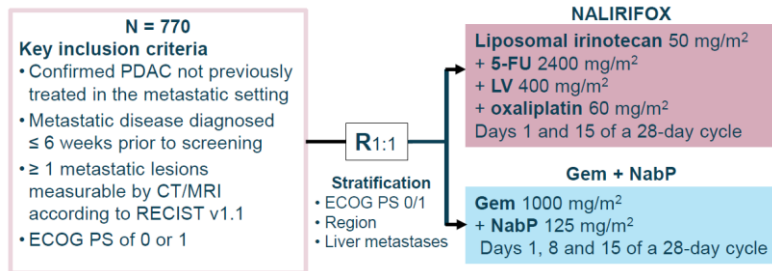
N = 770
Key inclusion criteria
• Confirmed PDAC not previously treated in the metastatic setting
• Metastatic disease diagnosed ≤ 6 weeks prior to screening
• ≥ 1 metastatic lesions measurable by CT/MRI according to RECIST v1.1
• ECOG PS of 0 or 1

R1:1

Stratification
• ECOG PS 0/1
• Region
• Liver metastases

NALIRIFOX
Liposomal irinotecan 50 mg/m$^2$
+ 5-FU 2400 mg/m$^2$
+ LV 400 mg/m$^2$
+ oxaliplatin 60 mg/m$^2$
Days 1 and 15 of a 28-day cycle

Gem + NabP
Gem 1000 mg/m$^2$
+ NabP 125 mg/m$^2$
Days 1, 8 and 15 of a 28-day cycle